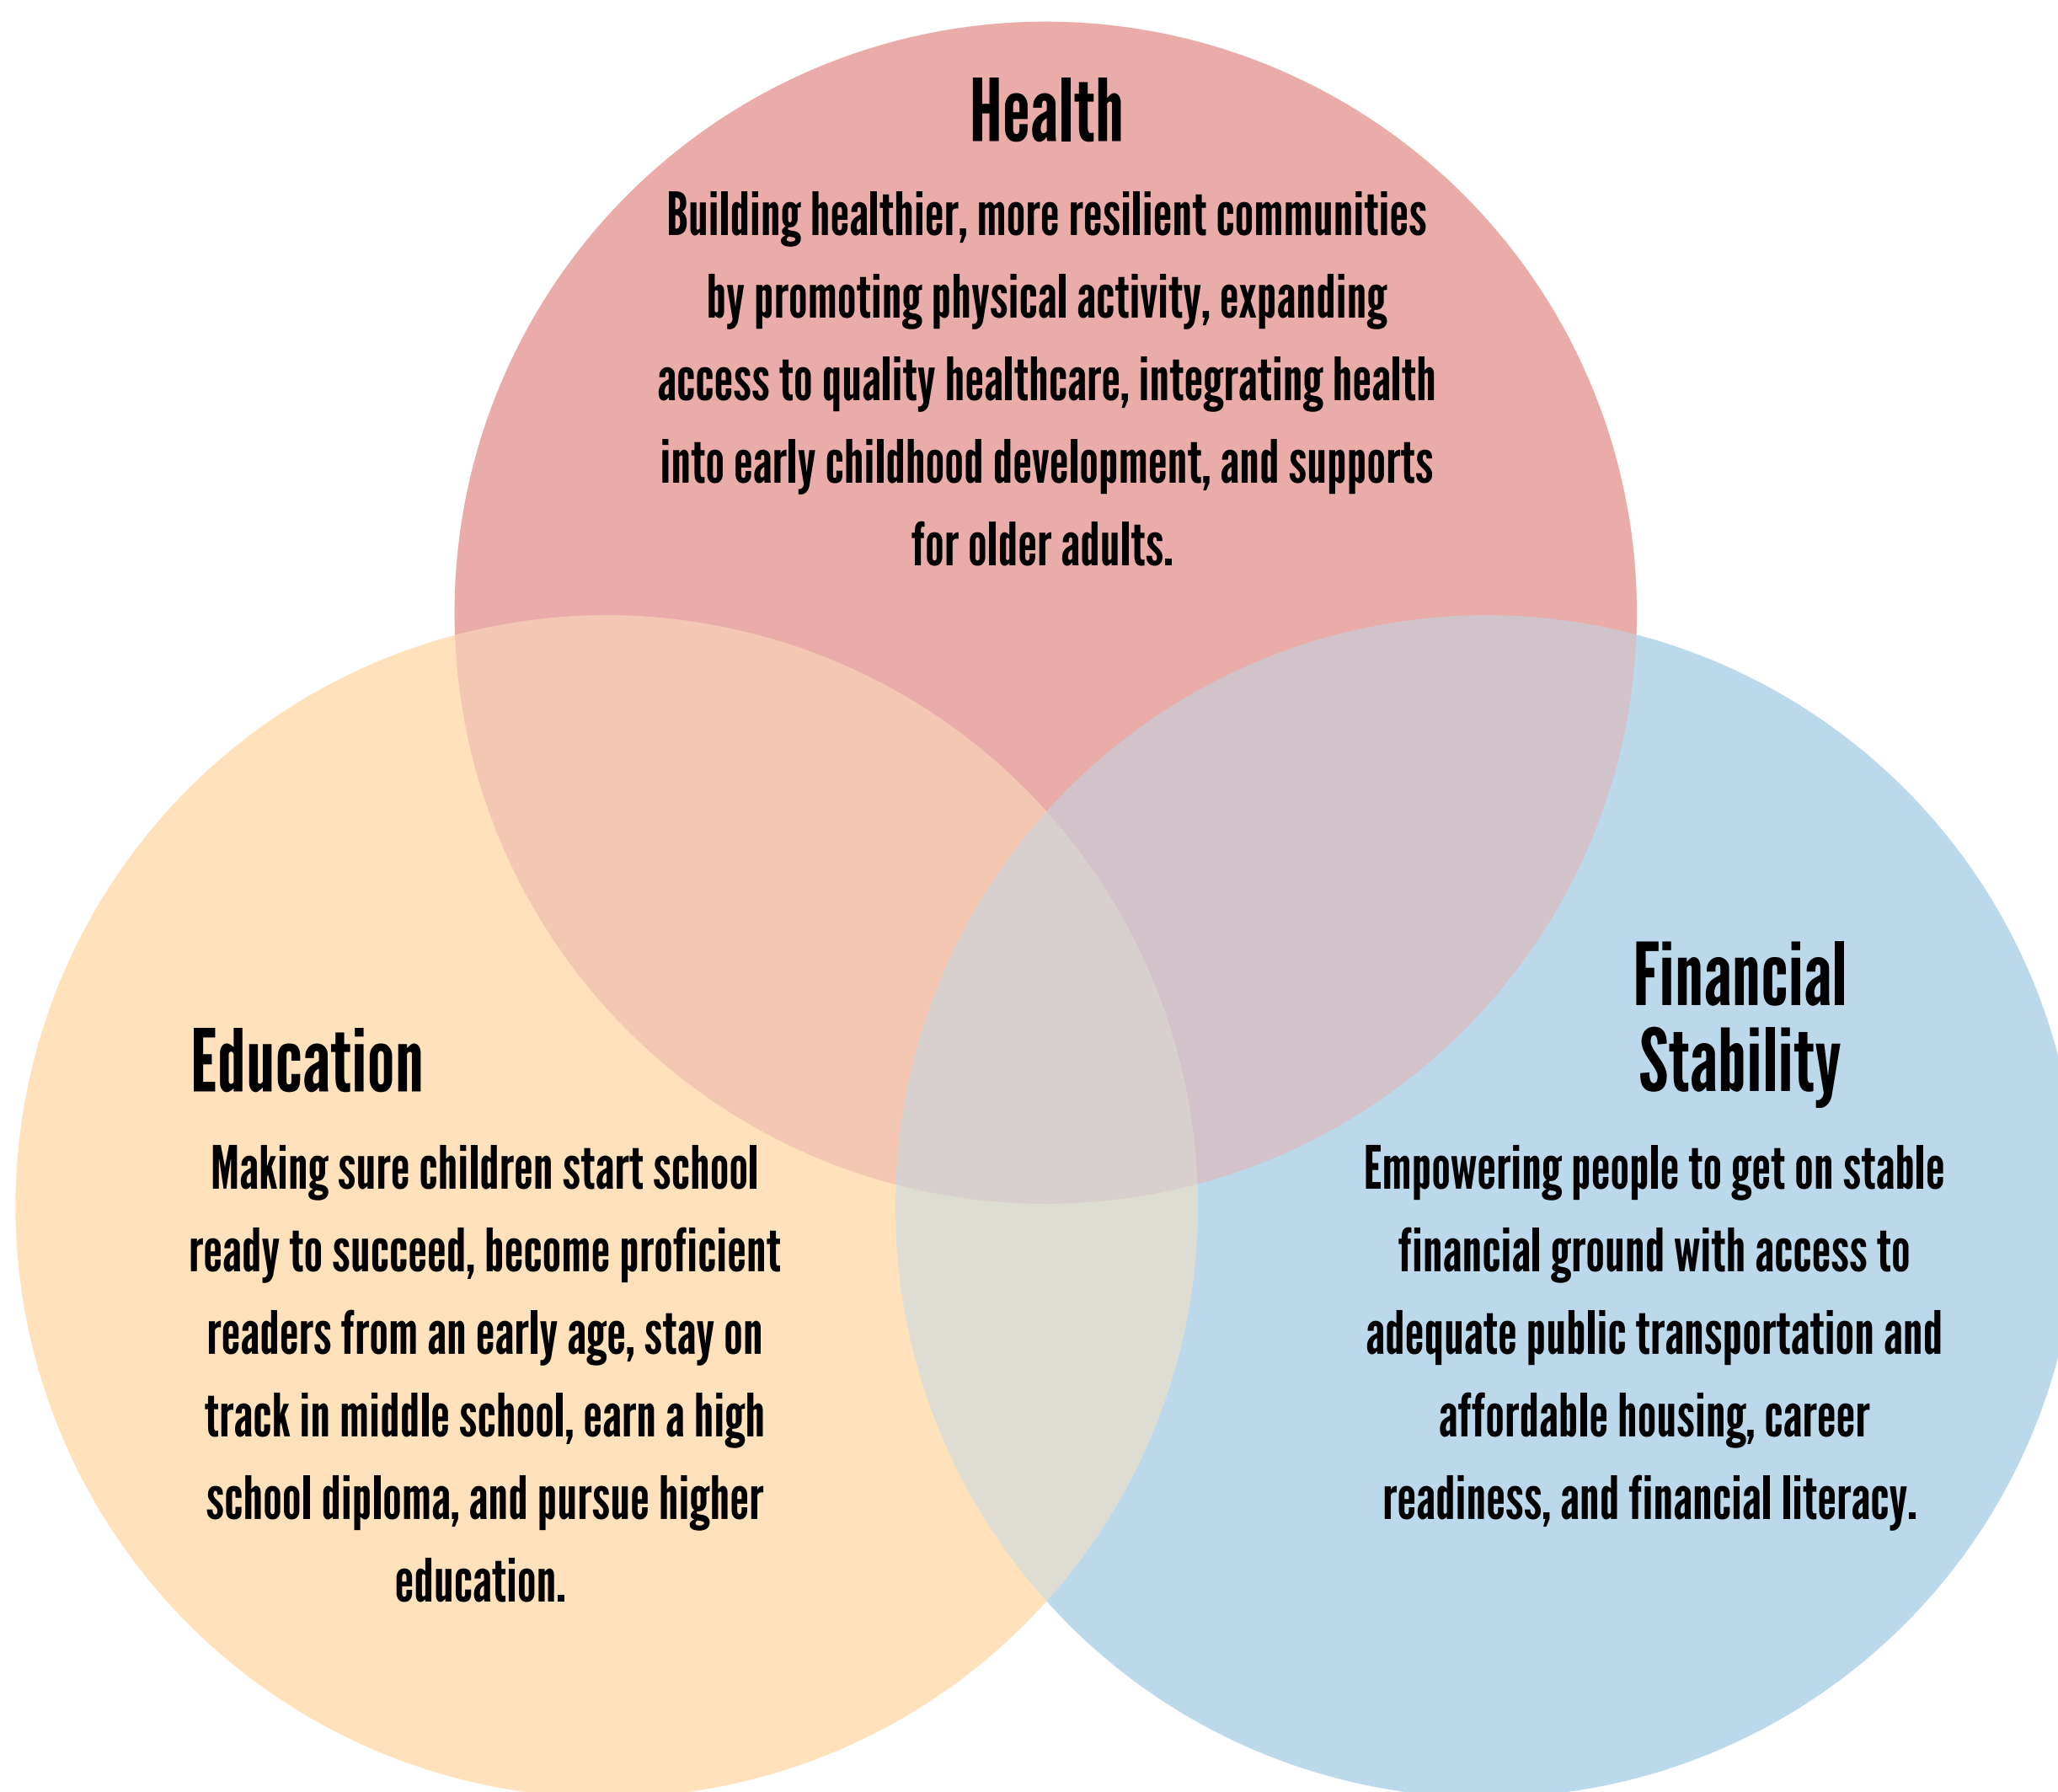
Health

Building healthier, more resilient communities by promoting physical activity, expanding access to quality healthcare, integrating health into early childhood development, and supports for older adults.

Education

Making sure children start school ready to succeed, become proficient readers from an early age, stay on track in middle school, earn a high school diploma, and pursue higher education.

Financial Stability

Empowering people to get on stable financial ground with access to adequate public transportation and affordable housing, career readiness, and financial literacy.